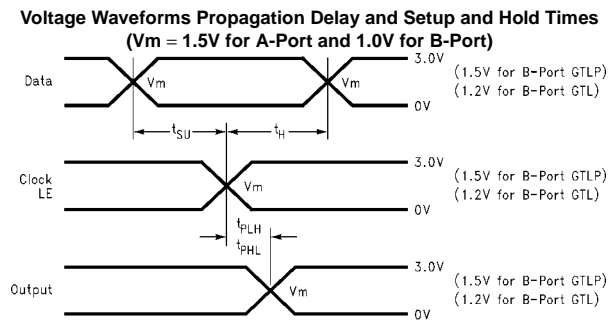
Voltage Waveforms Propagation Delay and Setup and Hold Times
(Vm = 1.5V for A-Port and 1.0V for B-Port)

Data
Vm
Vm
3.0V
(1.5V for B-Port GTLP)
(1.2V for B-Port GTL)
0V
$t_{SU}$
$t_H$

Clock
LE
Vm
3.0V
(1.5V for B-Port GTLP)
(1.2V for B-Port GTL)
0V
$t_{PLH}$
$t_{PHL}$

Output
Vm
3.0V
(1.5V for B-Port GTLP)
(1.2V for B-Port GTL)
0V